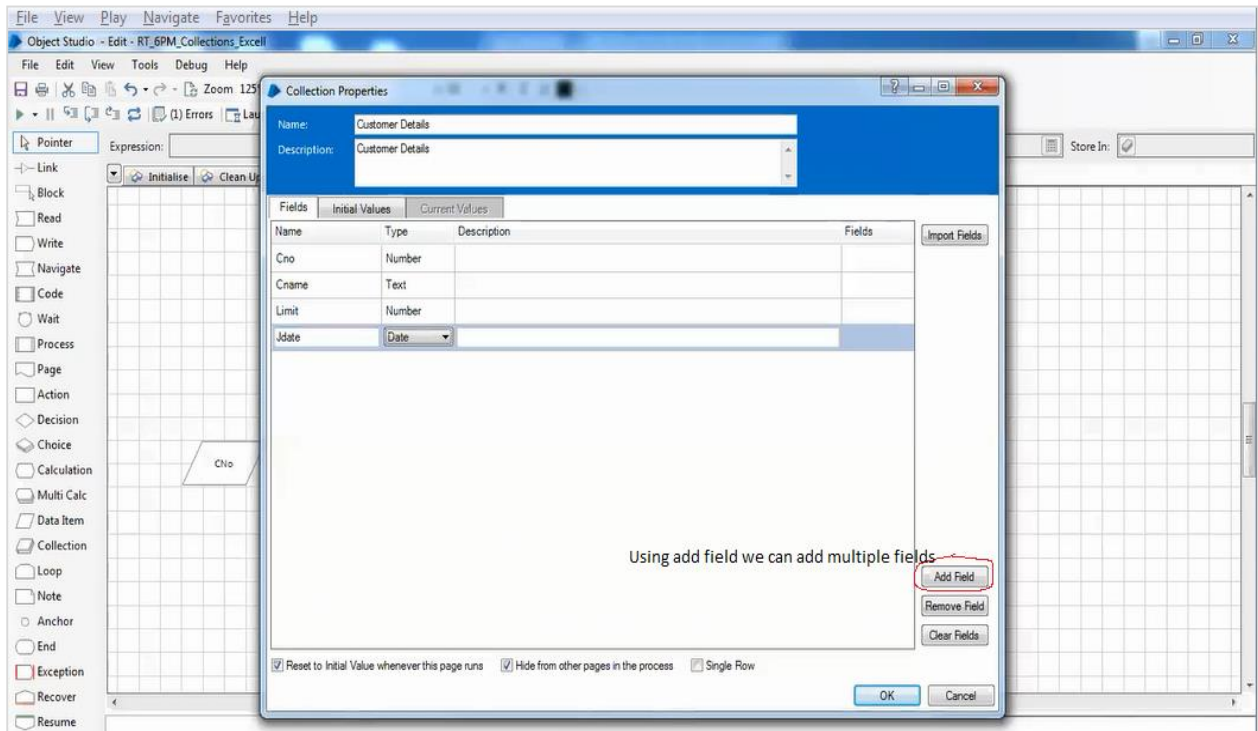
File View Play Navigate Favorites Help

Object Studio - Edit - RT_6PM_Collections_Excell

File Edit View Tools Debug Help

Zoom 125

(1) Errors Lau

Pointer
Link
Block
Read
Write
Navigate
Code
Wait
Process
Page
Action
Decision
Choice
Calculation
Multi Calc
Data Item
Collection
Loop
Note
Anchor
End
Exception
Recover
Resume

Expression:

Initialise Clean Up

Store In:

CNo

Collection Properties

Name: Customer Details

Description: Customer Details

Fields Initial Values Current Values

| Name | Type | Description | Fields |
|---|---|---|---|
| Cno | Number | | |
| Cname | Text | | |
| Limit | Number | | |
| Jdate | Date | | |

Import Fields

Using add field we can add multiple fields

Add Field

Remove Field

Clear Fields

Reset to Initial Value whenever this page runs Hide from other pages in the process Single Row

OK Cancel